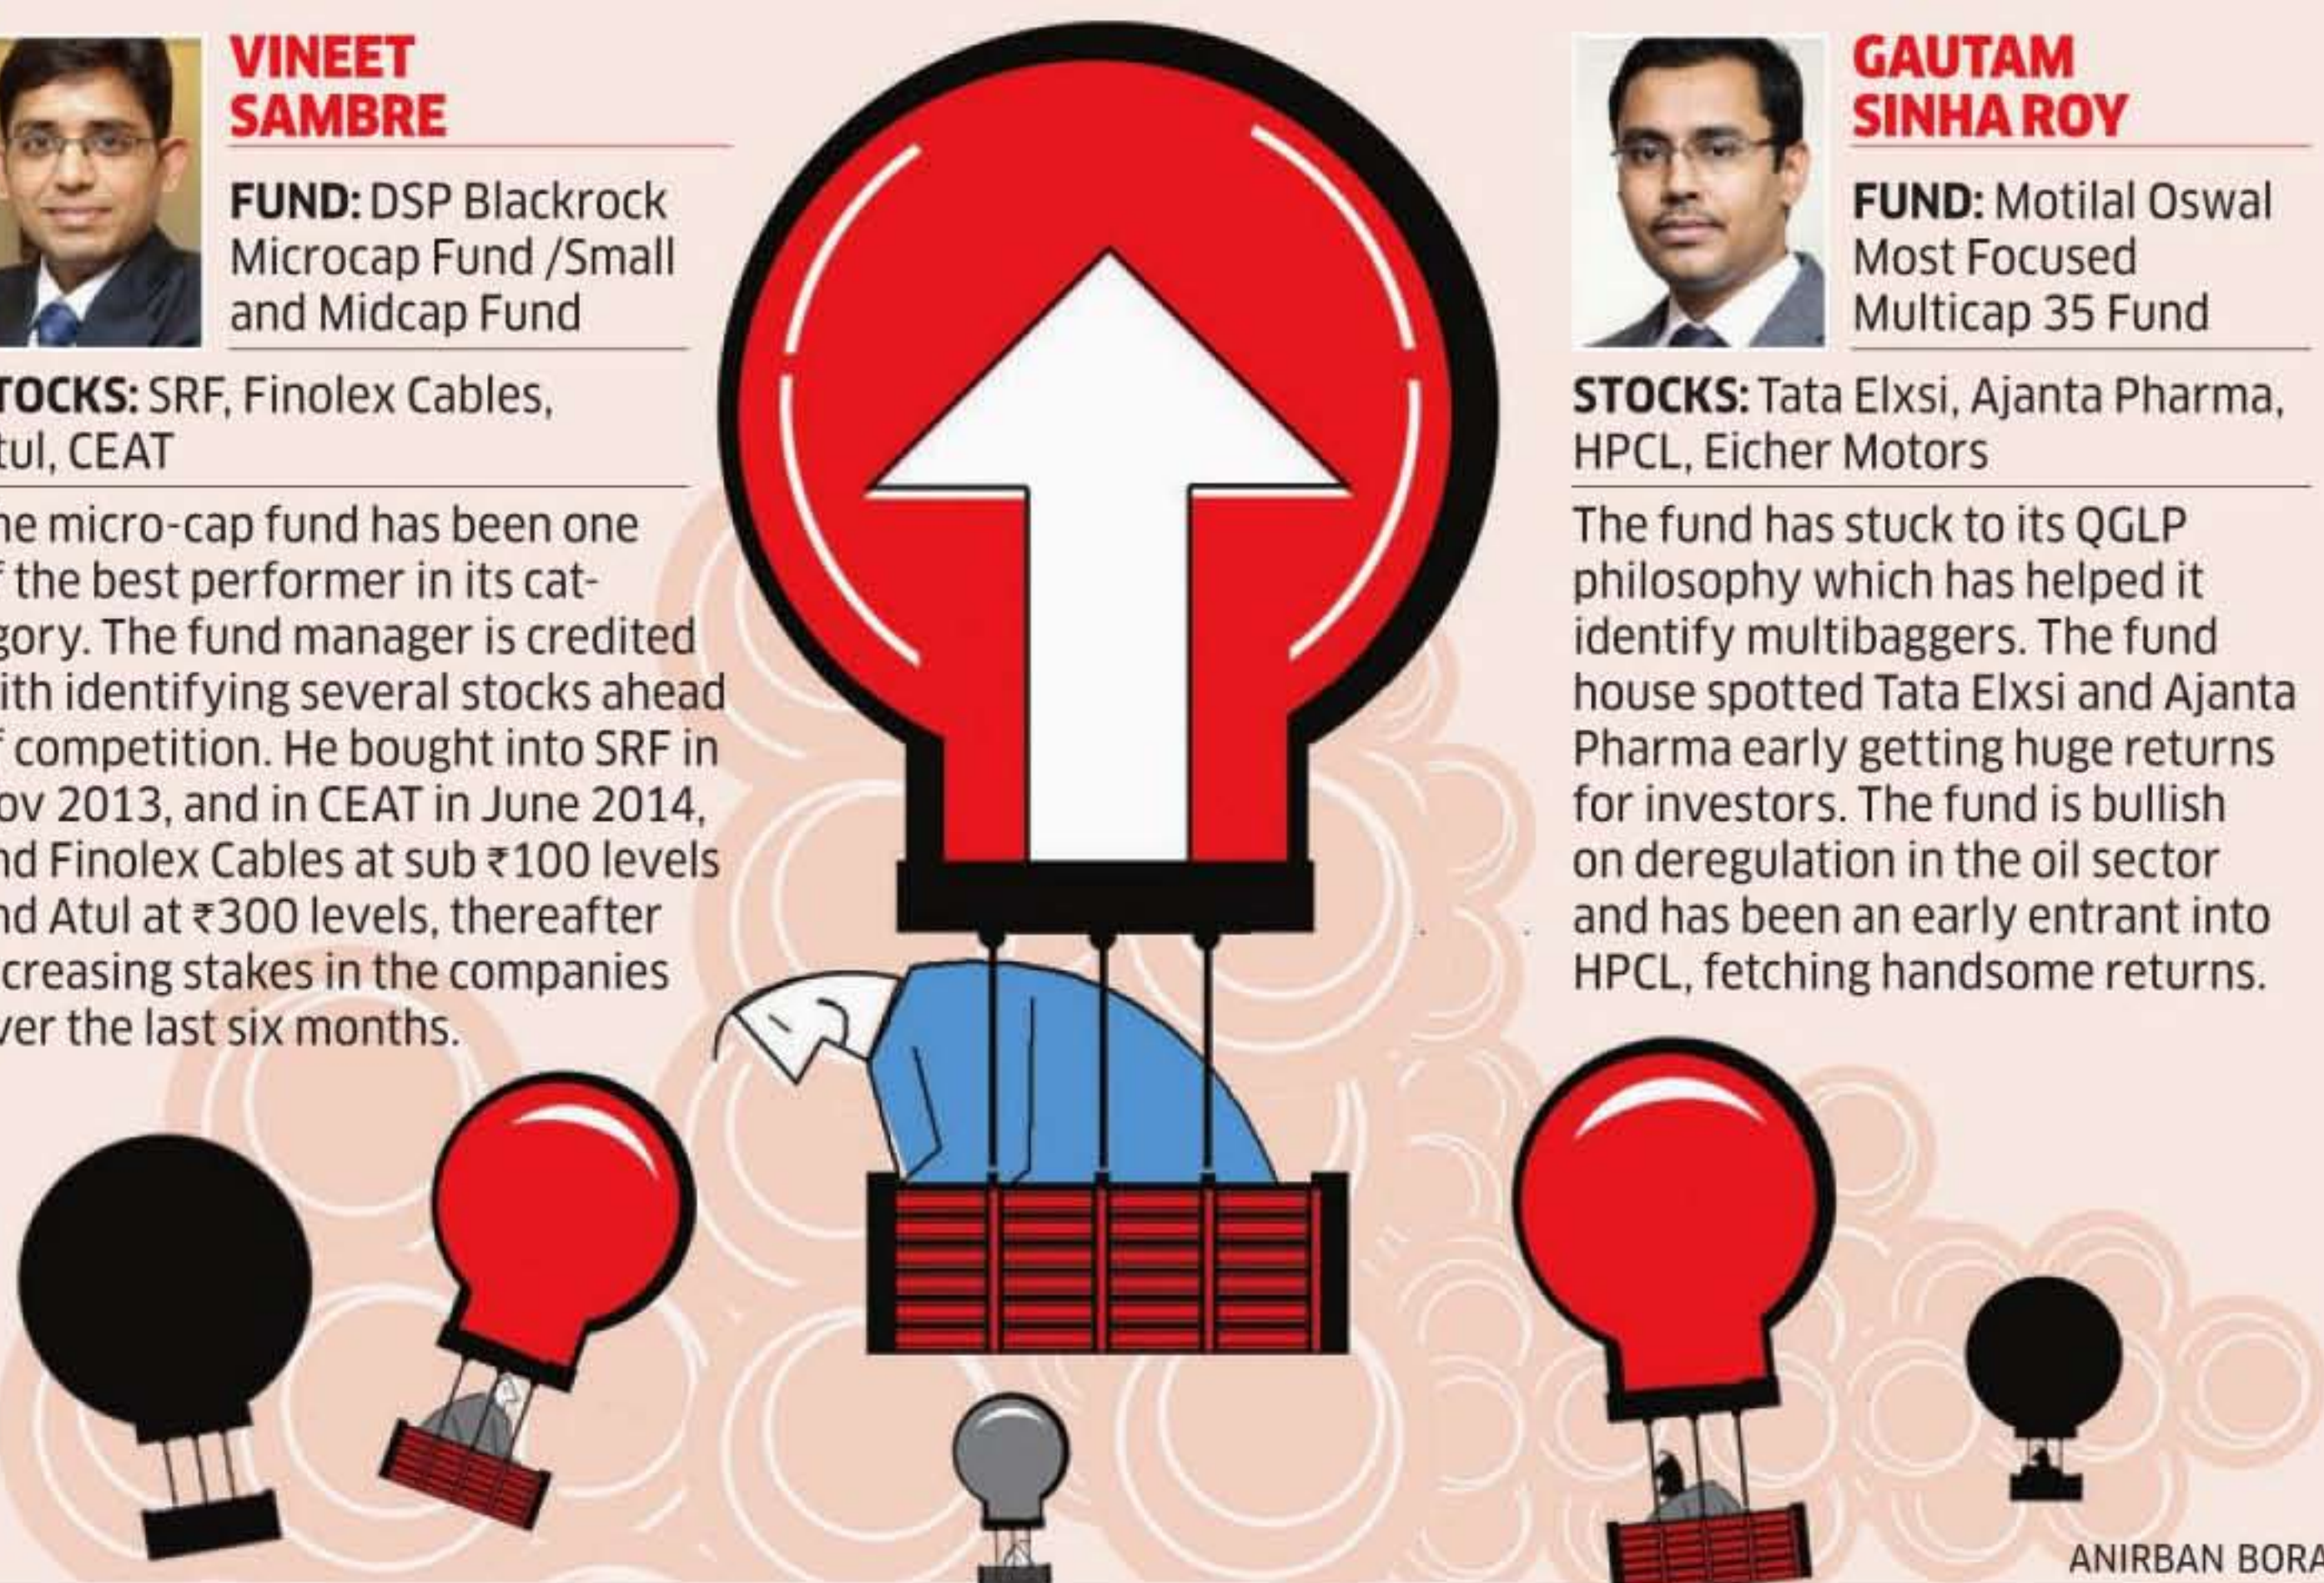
VINEET SAMBRE

FUND: DSP Blackrock Microcap Fund /Small and Midcap Fund

TOCKS: SRF, Finolex Cables, tul, CEAT

he micro-cap fund has been one f the best performer in its category. The fund manager is credited ith identifying several stocks ahead f competition. He bought into SRF in ov 2013, and in CEAT in June 2014, nd Finolex Cables at sub ₹100 levels nd Atul at ₹300 levels, thereafter creasing stakes in the companies ver the last six months.

GAUTAM SINHA ROY

FUND: Motilal Oswal Most Focused Multicap 35 Fund

STOCKS: Tata Elxsi, Ajanta Pharma, HPCL, Eicher Motors

The fund has stuck to its QGLP philosophy which has helped it identify multibaggers. The fund house spotted Tata Elxsi and Ajanta Pharma early getting huge returns for investors. The fund is bullish on deregulation in the oil sector and has been an early entrant into HPCL, fetching handsome returns.

ANIRBAN BORA